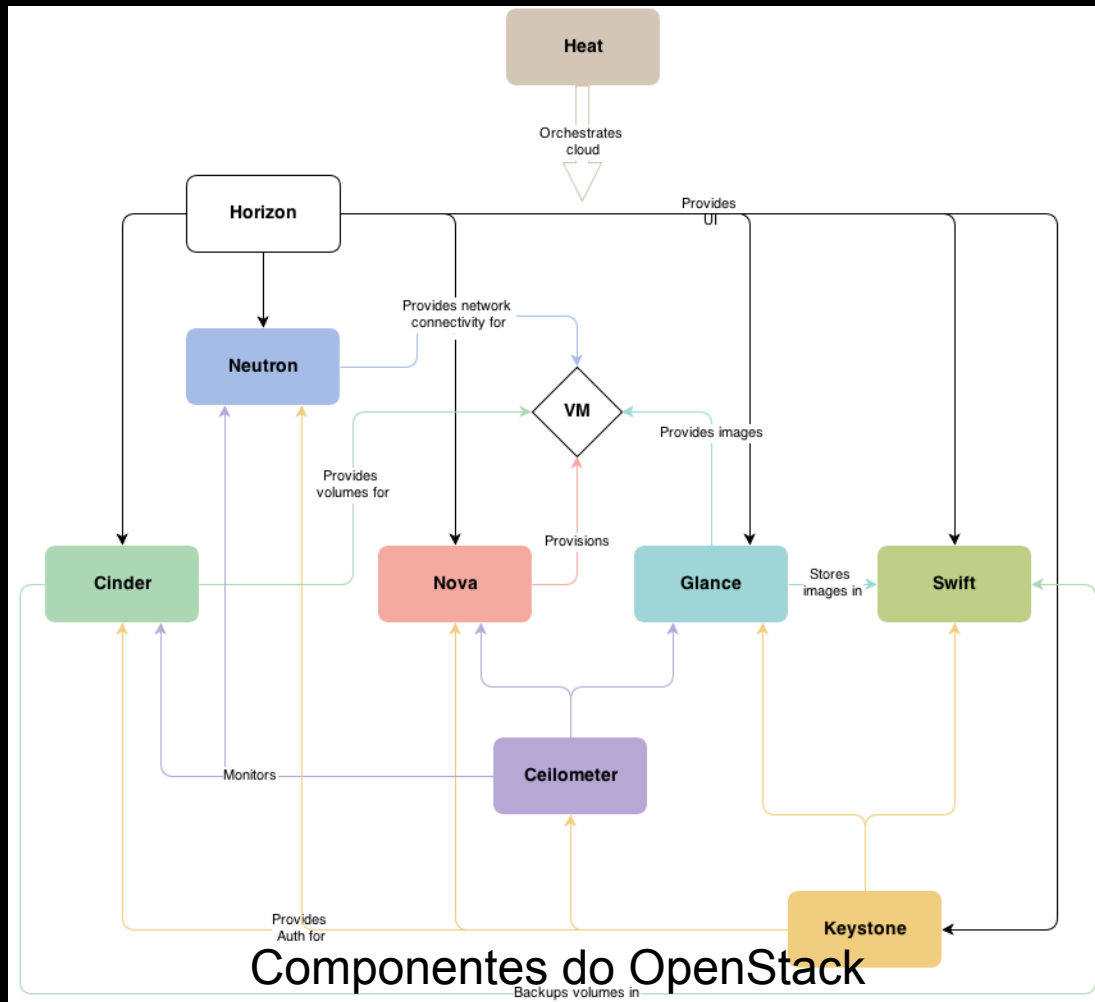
Heat

Orchestrates cloud

Horizon

Provides UI

Neutron

Provides network connectivity for

VM

Provides images

Provides volumes for

Provisions

Cinder

Nova

Glance

Stores images in

Swift

Monitors

Ceilometer

Provides Auth for

Keystone

Componentes do OpenStack

Backups volumes in